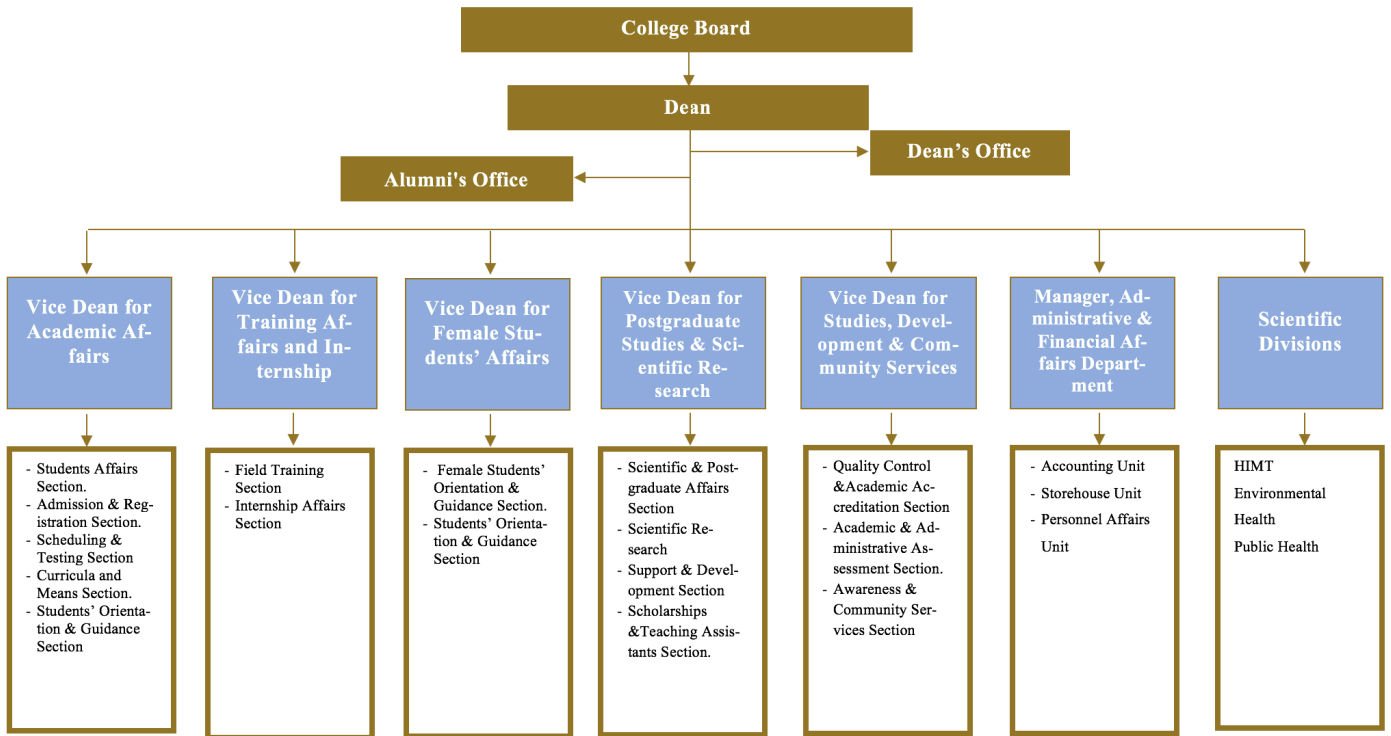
College Board

Dean

Dean’s Office

Alumni's Office

Vice Dean for Academic Affairs

- Students Affairs Section.
- Admission & Registration Section.
- Scheduling & Testing Section
- Curricula and Means Section.
- Students’ Orientation & Guidance Section

Vice Dean for Training Affairs and Internship

- Field Training Section
- Internship Affairs Section

Vice Dean for Female Students’ Affairs

- Female Students’ Orientation & Guidance Section.
- Students’ Orientation & Guidance Section

Vice Dean for Postgraduate Studies & Scientific Research

- Scientific & Postgraduate Affairs Section
- Scientific Research
- Support & Development Section
- Scholarships &Teaching Assistants Section.

Vice Dean for Studies, Development & Community Services

- Quality Control &Academic Accreditation Section
- Academic & Administrative Assessment Section.
- Awareness & Community Services Section

Manager, Administrative & Financial Affairs Department

- Accounting Unit
- Storehouse Unit
- Personnel Affairs Unit

Scientific Divisions

HIMT
Environmental Health
Public Health